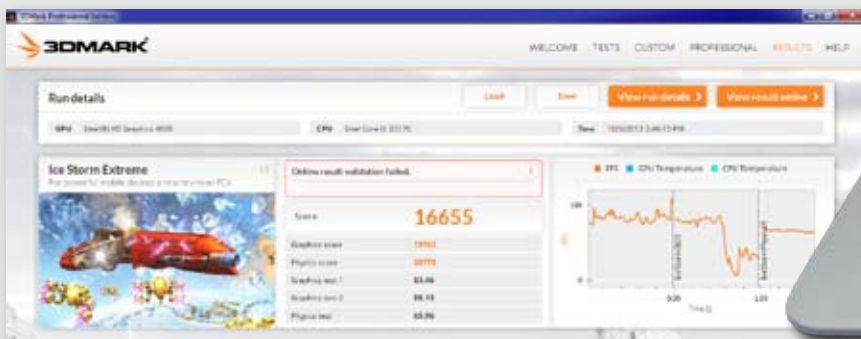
3DMark Professional Edition

3DMARK

WELCOME TESTS CUSTOM PROFESSIONAL RESULTS HELP

Run details

Load

Save

View run details ›

View result online ›

GPU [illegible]

CPU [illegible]

Time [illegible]

Ice Storm Extreme

For powerful mobile devices and entry-level PCs

Online result validation failed.

i

Score

16655

Graphics score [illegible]

Physics score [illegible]

Graphics test 1 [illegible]

Graphics test 2 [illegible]

Physics test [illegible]

FPS CPU Temperature CPU Temperature

100

50

0

0:00

1:00

Time [s]

FPS

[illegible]

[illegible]